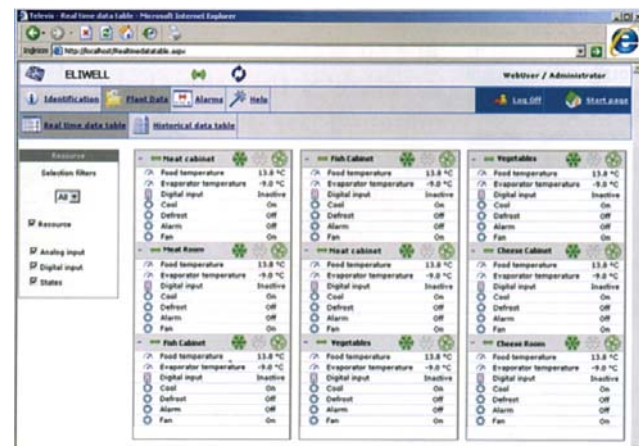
Televis - Real time data table - Microsoft Internet Explorer

Indirizzo http://localhost/Realtimedatatable.aspx

ELIWELL

WebUser / Administrator

Identification Plant Data Alarms Help

Log Off Start page

Real time data table Historical data table

Resource

Selection filters

All

Resource

Analog input
Digital input
States

Meat cabinet
Food temperature 13.8 °C
Evaporator temperature -9.0 °C
Digital input Inactive
Cool On
Defrost Off
Alarm Off
Fan On

Meat Room
Food temperature 13.8 °C
Evaporator temperature -9.0 °C
Digital input Inactive
Cool On
Defrost Off
Alarm Off
Fan On

Fish Cabinet
Food temperature 13.8 °C
Evaporator temperature -9.0 °C
Digital input Inactive
Cool On
Defrost Off
Alarm Off
Fan On

Fish Cabinet
Food temperature 13.8 °C
Evaporator temperature -9.0 °C
Digital input Inactive
Cool On
Defrost Off
Alarm Off
Fan On

Meat cabinet
Food temperature 13.8 °C
Evaporator temperature -9.0 °C
Digital input Inactive
Cool On
Defrost Off
Alarm Off
Fan On

Vegetables
Food temperature 13.8 °C
Evaporator temperature -9.0 °C
Digital input Inactive
Cool On
Defrost Off
Alarm Off
Fan On

Vegetables
Food temperature 13.8 °C
Evaporator temperature -9.0 °C
Digital input Inactive
Cool On
Defrost Off
Alarm Off
Fan On

Cheese Cabinet
Food temperature 13.8 °C
Evaporator temperature -9.0 °C
Digital input Inactive
Cool On
Defrost Off
Alarm Off
Fan On

Cheese Room
Food temperature 13.8 °C
Evaporator temperature -9.0 °C
Digital input Inactive
Cool On
Defrost Off
Alarm Off
Fan On